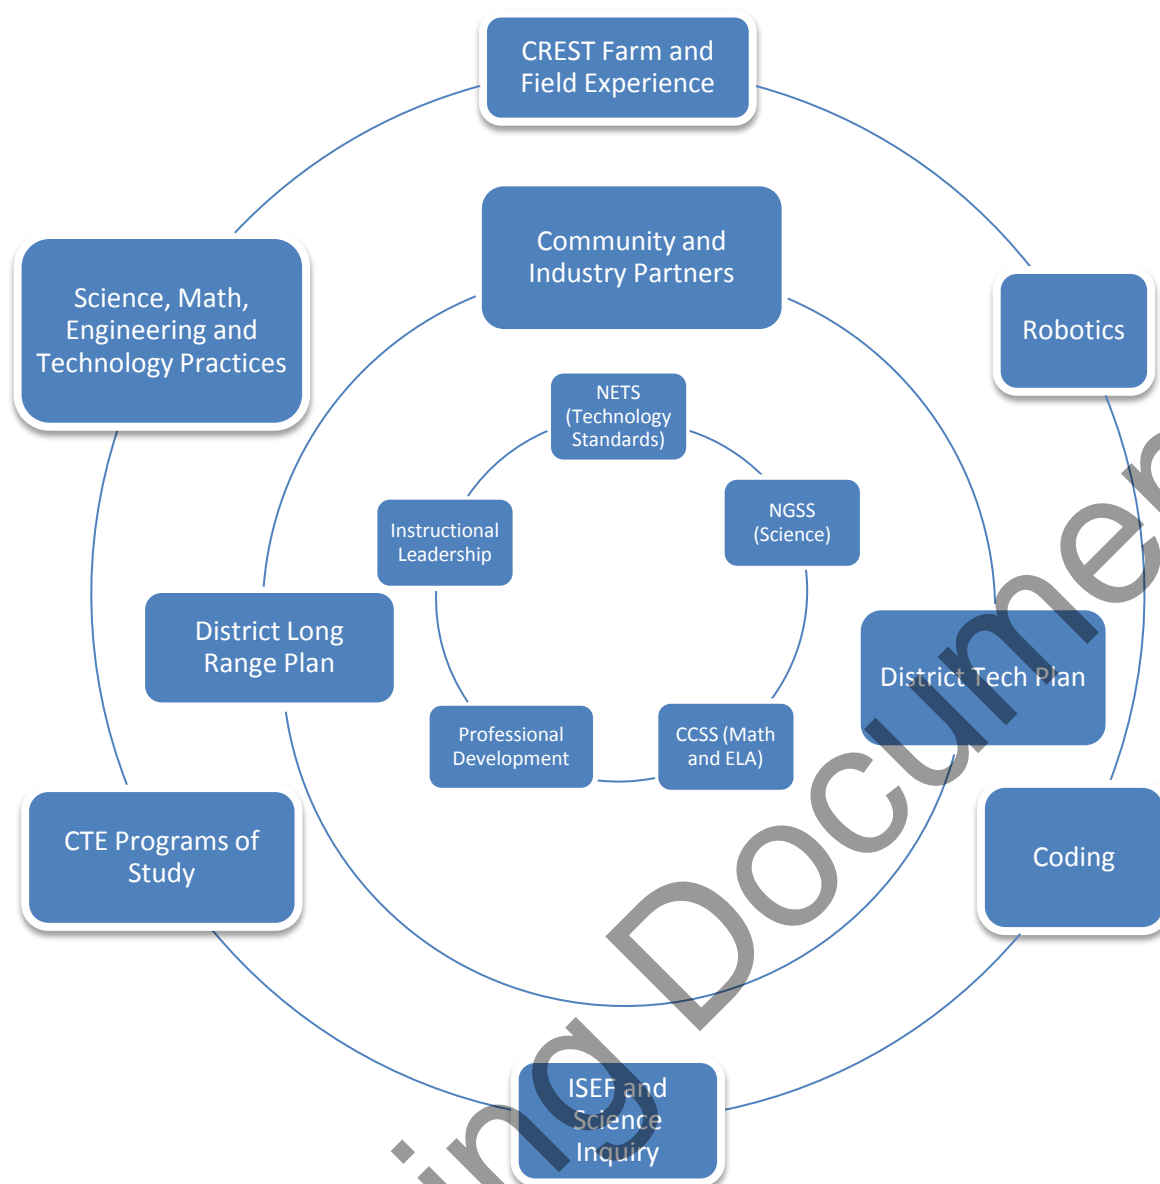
CREST Farm and Field Experience

Science, Math, Engineering and Technology Practices

Community and Industry Partners

Robotics

NETS (Technology Standards)

Instructional Leadership

NGSS (Science)

District Long Range Plan

District Tech Plan

Professional Development

CCSS (Math and ELA)

CTE Programs of Study

Coding

ISEF and Science Inquiry

ing Documen